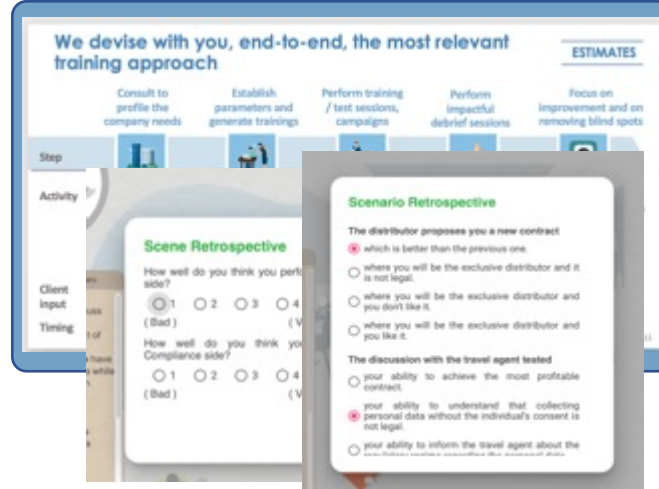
We devise with you, end-to-end, the most relevant training approach

ESTIMATES

Consult to profile the company needs

Establish parameters and generate trainings

Perform training / test sessions, campaigns

Perform impactful debrief sessions

Focus on improvement and on removing blind spots

Step

Activity

Client input

Timing

Scene Retrospective

How well do you think you perf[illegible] side?

1 2 3 4

( Bad ) ( V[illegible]

How well do you think yo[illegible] Compliance side?

1 2 3 4

( Bad ) ( V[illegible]

Scenario Retrospective

The distributor proposes you a new contract

which is better than the previous one.

where you will be the exclusive distributor and it is not legal.

where you will be the exclusive distributor and you don't like it.

where you will be the exclusive distributor and you like it.

The discussion with the travel agent tested

your ability to achieve the most profitable contract.

your ability to understand that collecting personal data without the individual's consent is not legal.

your ability to inform the travel agent about the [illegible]